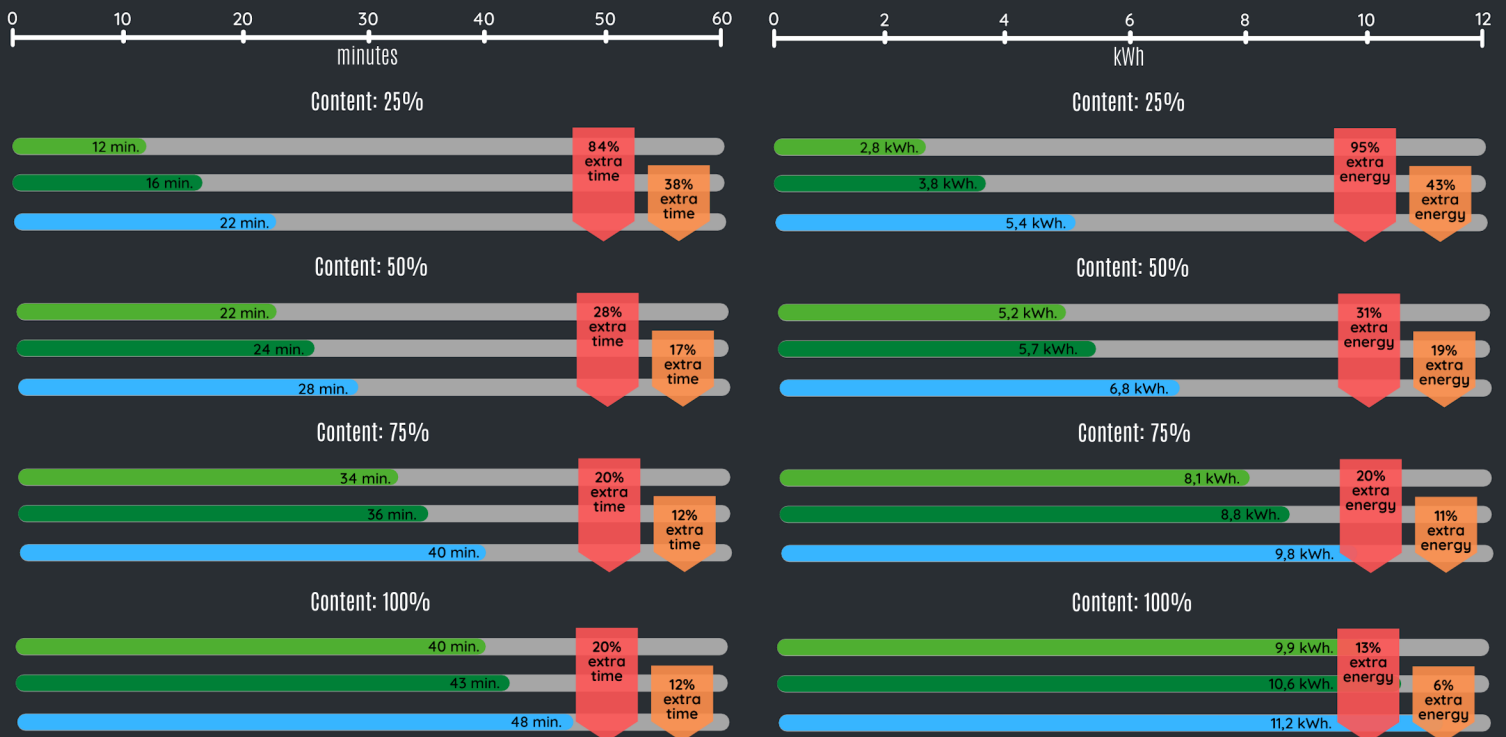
0 10 20 30 40 50 60
minutes

Content: 25%

12 min.
16 min.
22 min.
84% extra time
38% extra time

Content: 50%

22 min.
24 min.
28 min.
28% extra time
17% extra time

Content: 75%

34 min.
36 min.
40 min.
20% extra time
12% extra time

Content: 100%

40 min.
43 min.
48 min.
20% extra time
12% extra time

0 2 4 6 8 10 12
kWh

Content: 25%

2,8 kWh.
3,8 kWh.
5,4 kWh.
95% extra energy
43% extra energy

Content: 50%

5,2 kWh.
5,7 kWh.
6,8 kWh.
31% extra energy
19% extra energy

Content: 75%

8,1 kWh.
8,8 kWh.
9,8 kWh.
20% extra energy
11% extra energy

Content: 100%

9,9 kWh.
10,6 kWh.
11,2 kWh.
13% extra energy
6% extra energy